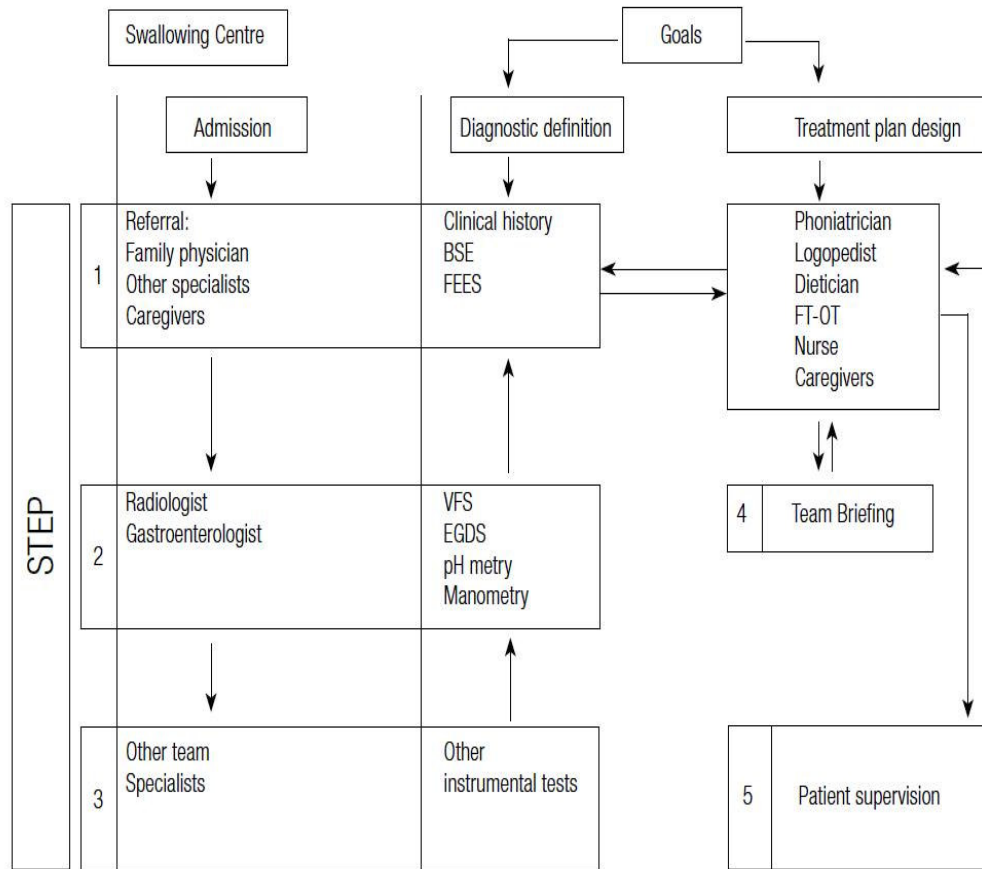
Swallowing Centre

Goals

Admission

Diagnostic definition

Treatment plan design

STEP

1

Referral:
Family physician
Other specialists
Caregivers

Clinical history
BSE
FEES

Phoniatrician
Logopedist
Dietician
FT-OT
Nurse
Caregivers

2

Radiologist
Gastroenterologist

VFS
EGDS
pH metry
Manometry

4 Team Briefing

3

Other team
Specialists

Other
instrumental tests

5 Patient supervision